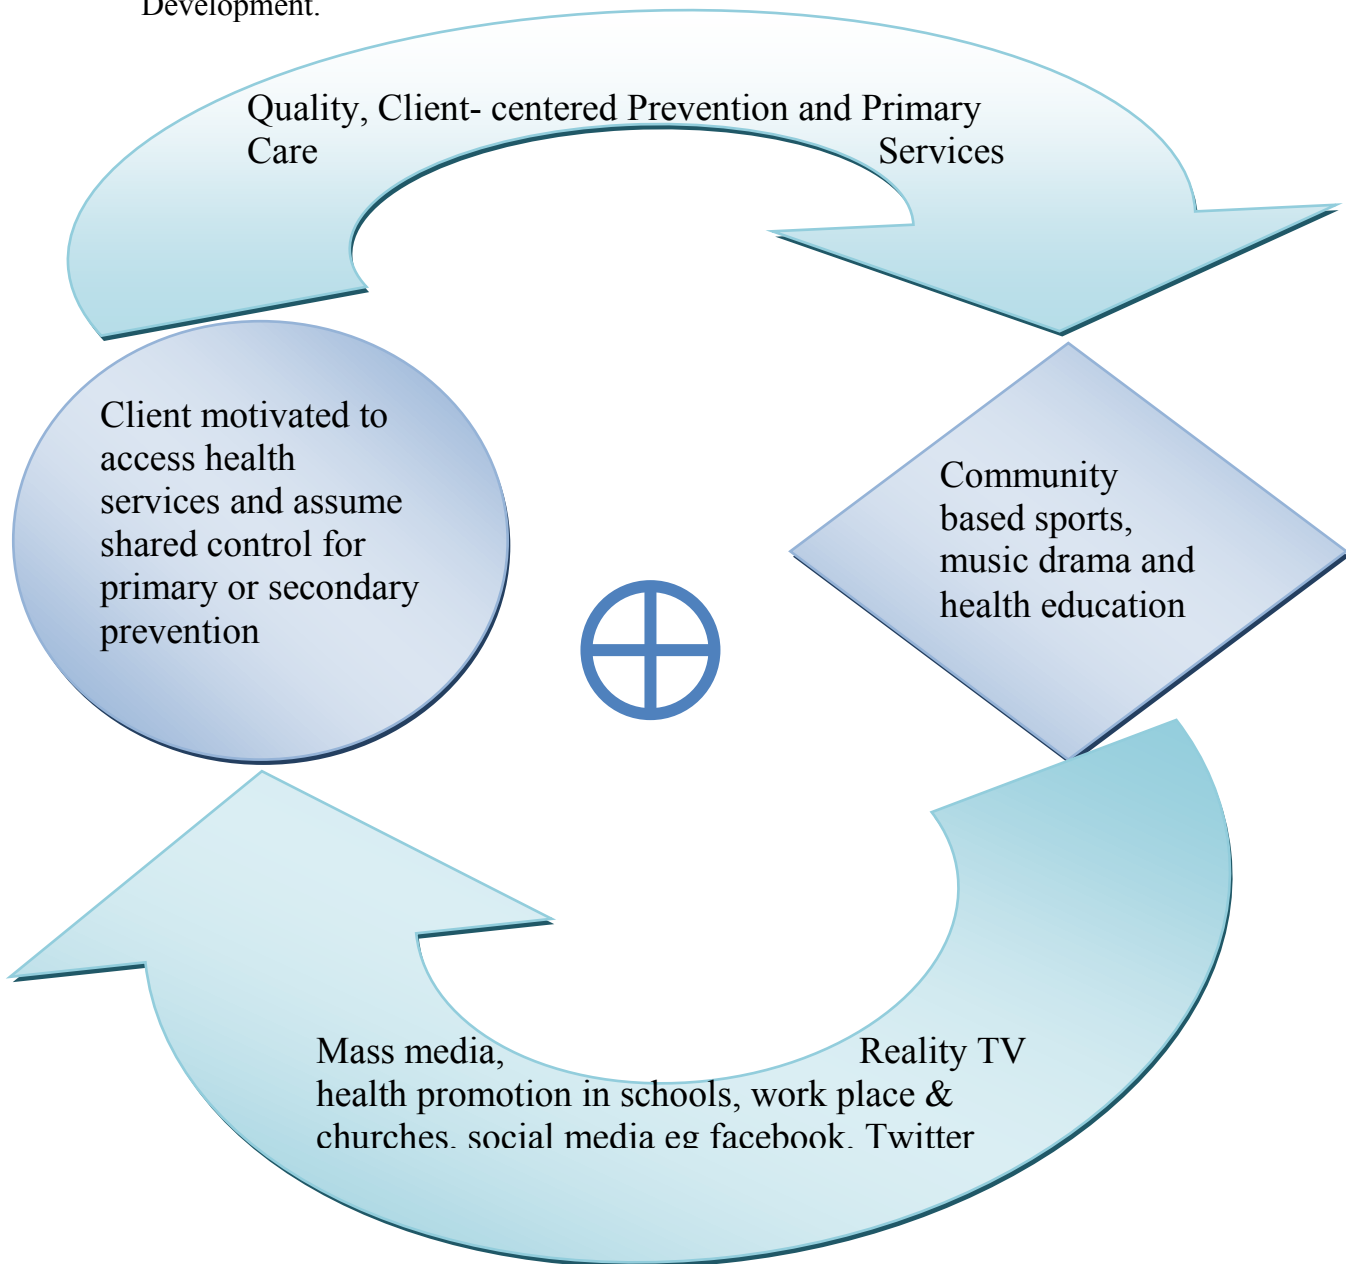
Development.

Quality, Client- centered Prevention and Primary Care Services

Client motivated to access health services and assume shared control for primary or secondary prevention

Community based sports, music drama and health education

Mass media, Reality TV health promotion in schools, work place & churches, social media eg facebook, Twitter